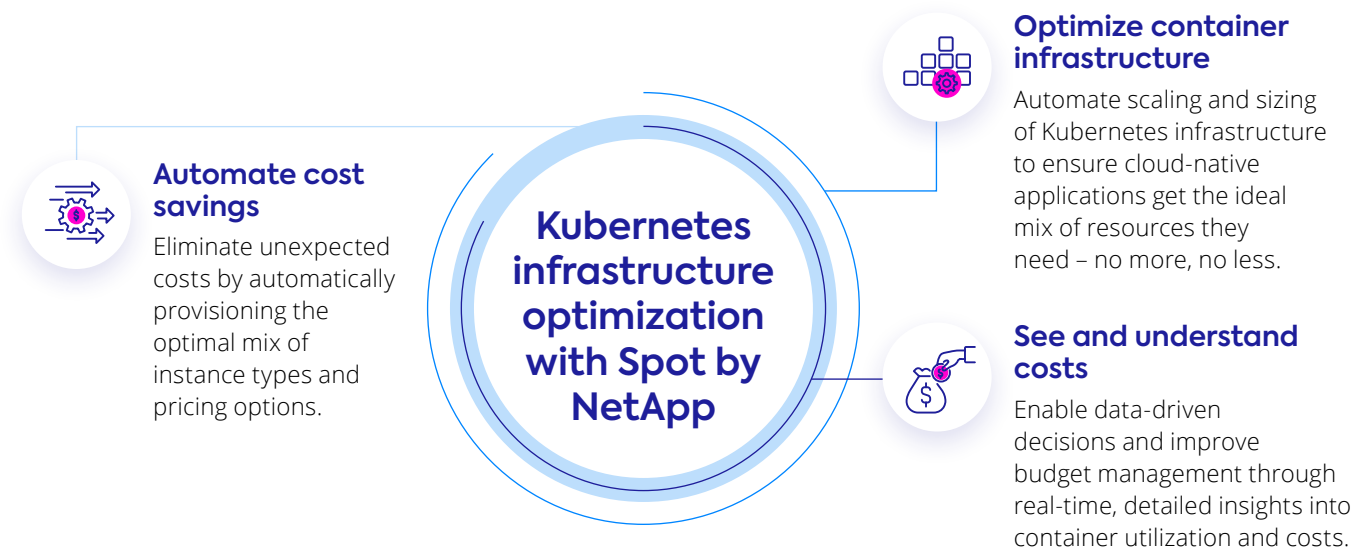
Kubernetes infrastructure optimization with Spot by NetApp

Automate cost savings

Eliminate unexpected costs by automatically provisioning the optimal mix of instance types and pricing options.

Optimize container infrastructure

Automate scaling and sizing of Kubernetes infrastructure to ensure cloud-native applications get the ideal mix of resources they need – no more, no less.

See and understand costs

Enable data-driven decisions and improve budget management through real-time, detailed insights into container utilization and costs.